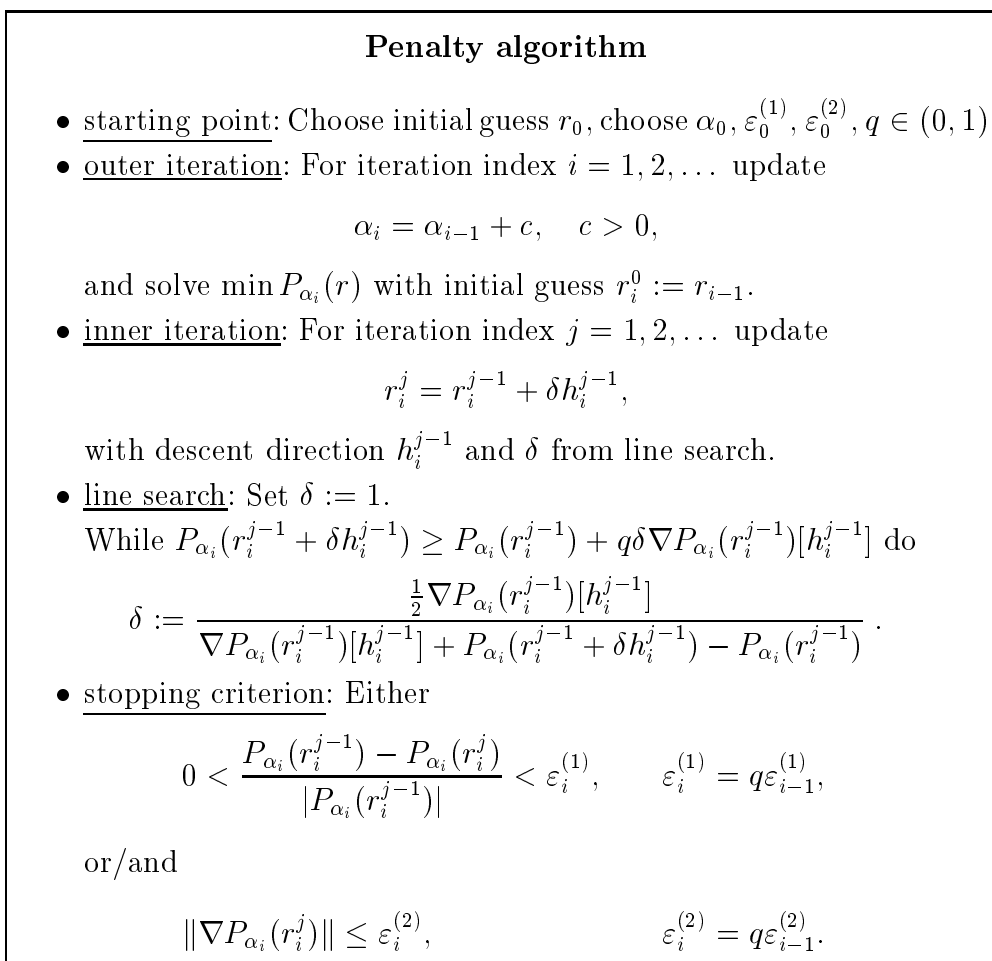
Penalty algorithm

• starting point: Choose initial guess $r_0$, choose $\alpha_0$, $\varepsilon_0^{(1)}$, $\varepsilon_0^{(2)}$, $q \in (0,1)$

• outer iteration: For iteration index $i = 1, 2, \dots$ update

$$\alpha_i = \alpha_{i-1} + c, \quad c > 0,$$

and solve $\min P_{\alpha_i}(r)$ with initial guess $r_i^0 := r_{i-1}$.

• inner iteration: For iteration index $j = 1, 2, \dots$ update

$$r_i^j = r_i^{j-1} + \delta h_i^{j-1},$$

with descent direction $h_i^{j-1}$ and $\delta$ from line search.

• line search: Set $\delta := 1$.
While $P_{\alpha_i}(r_i^{j-1} + \delta h_i^{j-1}) \geq P_{\alpha_i}(r_i^{j-1}) + q\delta \nabla P_{\alpha_i}(r_i^{j-1})[h_i^{j-1}]$ do

$$\delta := \frac{\frac{1}{2}\nabla P_{\alpha_i}(r_i^{j-1})[h_i^{j-1}]}{\nabla P_{\alpha_i}(r_i^{j-1})[h_i^{j-1}] + P_{\alpha_i}(r_i^{j-1} + \delta h_i^{j-1}) - P_{\alpha_i}(r_i^{j-1})}.$$

• stopping criterion: Either

$$0 < \frac{P_{\alpha_i}(r_i^{j-1}) - P_{\alpha_i}(r_i^j)}{|P_{\alpha_i}(r_i^{j-1})|} < \varepsilon_i^{(1)}, \qquad \varepsilon_i^{(1)} = q\varepsilon_{i-1}^{(1)},$$

or/and

$$\|\nabla P_{\alpha_i}(r_i^j)\| \leq \varepsilon_i^{(2)}, \qquad \varepsilon_i^{(2)} = q\varepsilon_{i-1}^{(2)}.$$